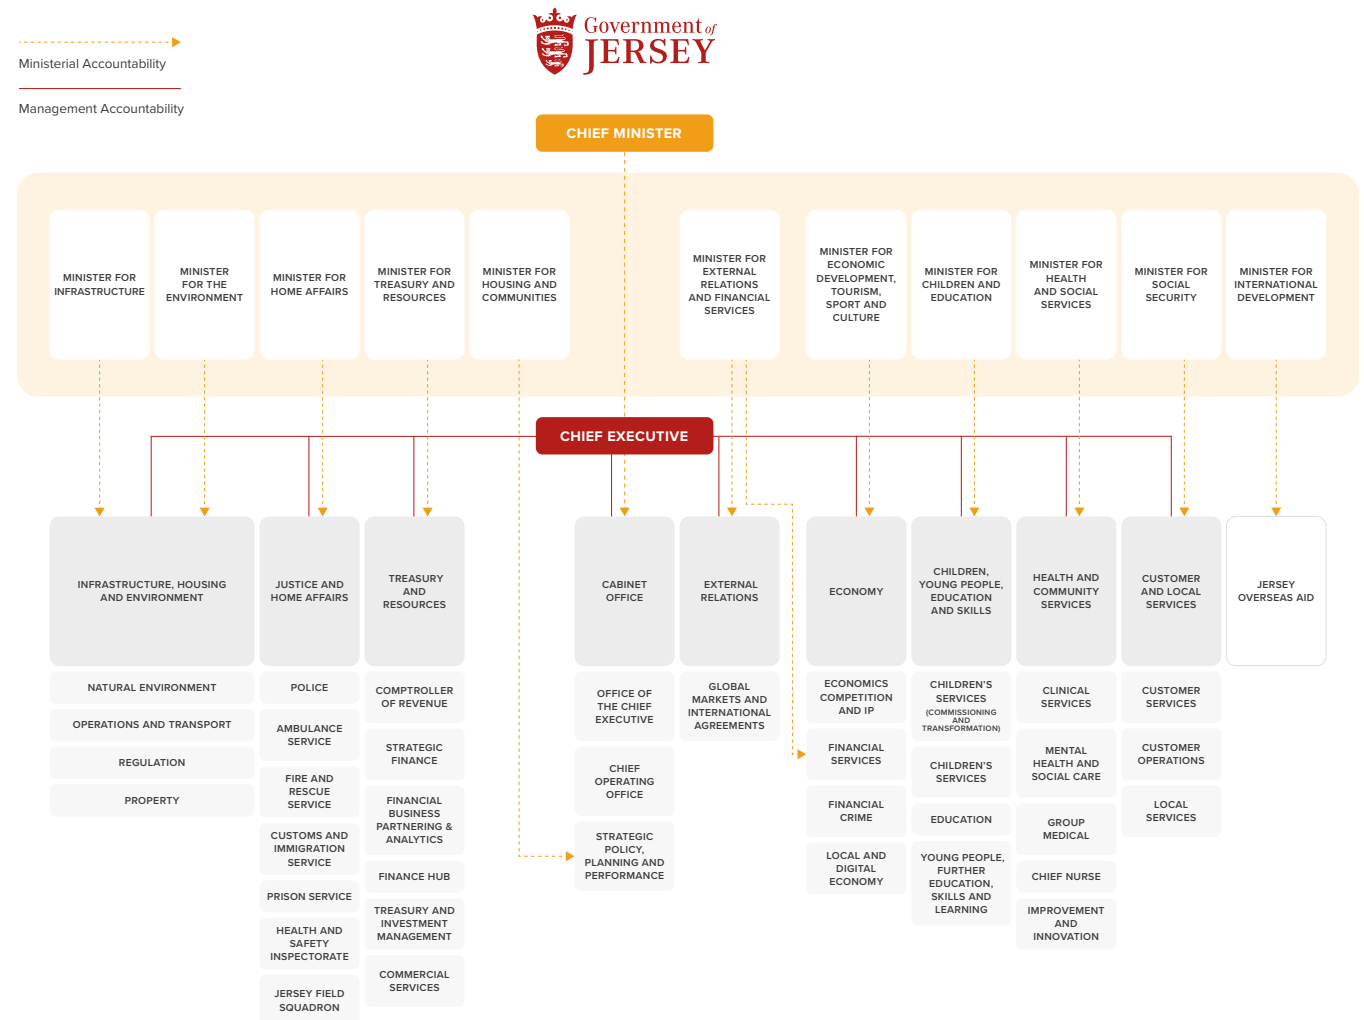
Ministerial Accountability

Management Accountability

Government of JERSEY

CHIEF MINISTER

MINISTER FOR INFRASTRUCTURE

MINISTER FOR THE ENVIRONMENT

MINISTER FOR HOME AFFAIRS

MINISTER FOR TREASURY AND RESOURCES

MINISTER FOR HOUSING AND COMMUNITIES

MINISTER FOR EXTERNAL RELATIONS AND FINANCIAL SERVICES

MINISTER FOR ECONOMIC DEVELOPMENT, TOURISM, SPORT AND CULTURE

MINISTER FOR CHILDREN AND EDUCATION

MINISTER FOR HEALTH AND SOCIAL SERVICES

MINISTER FOR SOCIAL SECURITY

MINISTER FOR INTERNATIONAL DEVELOPMENT

CHIEF EXECUTIVE

INFRASTRUCTURE, HOUSING AND ENVIRONMENT

NATURAL ENVIRONMENT

OPERATIONS AND TRANSPORT

REGULATION

PROPERTY

JUSTICE AND HOME AFFAIRS

POLICE

AMBULANCE SERVICE

FIRE AND RESCUE SERVICE

CUSTOMS AND IMMIGRATION SERVICE

PRISON SERVICE

HEALTH AND SAFETY INSPECTORATE

JERSEY FIELD SQUADRON

TREASURY AND RESOURCES

COMPTROLLER OF REVENUE

STRATEGIC FINANCE

FINANCIAL BUSINESS PARTNERING & ANALYTICS

FINANCE HUB

TREASURY AND INVESTMENT MANAGEMENT

COMMERCIAL SERVICES

CABINET OFFICE

OFFICE OF THE CHIEF EXECUTIVE

CHIEF OPERATING OFFICE

STRATEGIC POLICY, PLANNING AND PERFORMANCE

EXTERNAL RELATIONS

GLOBAL MARKETS AND INTERNATIONAL AGREEMENTS

ECONOMY

ECONOMICS COMPETITION AND IP

FINANCIAL SERVICES

FINANCIAL CRIME

LOCAL AND DIGITAL ECONOMY

CHILDREN, YOUNG PEOPLE, EDUCATION AND SKILLS

CHILDREN'S SERVICES (COMMISSIONING AND TRANSFORMATION)

CHILDREN'S SERVICES

EDUCATION

YOUNG PEOPLE, FURTHER EDUCATION, SKILLS AND LEARNING

HEALTH AND COMMUNITY SERVICES

CLINICAL SERVICES

MENTAL HEALTH AND SOCIAL CARE

GROUP MEDICAL

CHIEF NURSE

IMPROVEMENT AND INNOVATION

CUSTOMER AND LOCAL SERVICES

CUSTOMER SERVICES

CUSTOMER OPERATIONS

LOCAL SERVICES

JERSEY OVERSEAS AID